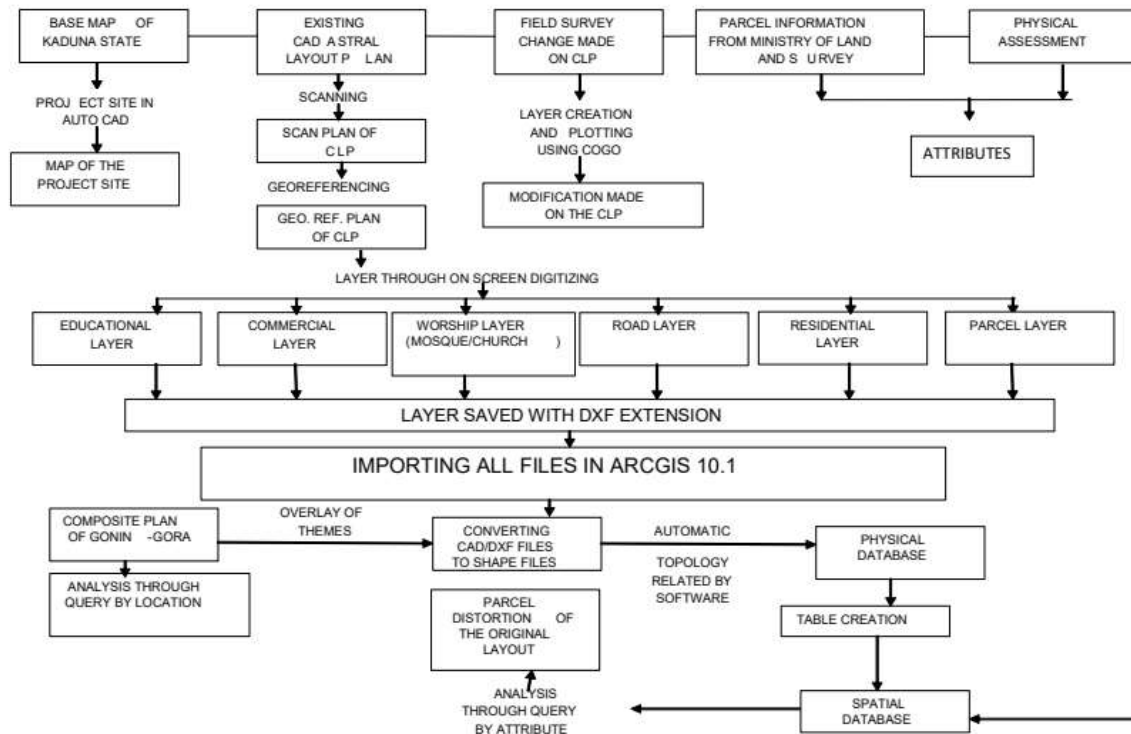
BASE MAP OF KADUNA STATE

EXISTING CAD ASTRAL LAYOUT P LAN

FIELD SURVEY CHANGE MADE ON CLP

PARCEL INFORMATION FROM MINISTRY OF LAND AND S URVEY

PHYSICAL ASSESSMENT

PROJ ECT SITE IN AUTO CAD

MAP OF THE PROJECT SITE

SCANNING

SCAN PLAN OF CLP

GEOREFERENCING

GEO. REF. PLAN OF CLP

LAYER CREATION AND PLOTTING USING COGO

MODIFICATION MADE ON THE CLP

ATTRIBUTES

LAYER THROUGH ON SCREEN DIGITIZING

EDUCATIONAL LAYER

COMMERCIAL LAYER

WORSHIP LAYER (MOSQUE/CHURCH )

ROAD LAYER

RESIDENTIAL LAYER

PARCEL LAYER

LAYER SAVED WITH DXF EXTENSION

IMPORTING ALL FILES IN ARCGIS 10.1

COMPOSITE PLAN OF GONIN -GORA

OVERLAY OF THEMES

CONVERTING CAD/DXF FILES TO SHAPE FILES

AUTOMATIC TOPOLOGY RELATED BY SOFTWARE

PHYSICAL DATABASE

ANALYSIS THROUGH QUERY BY LOCATION

PARCEL DISTORTION OF THE ORIGINAL LAYOUT

TABLE CREATION

ANALYSIS THROUGH QUERY BY ATTRIBUTE

SPATIAL DATABASE